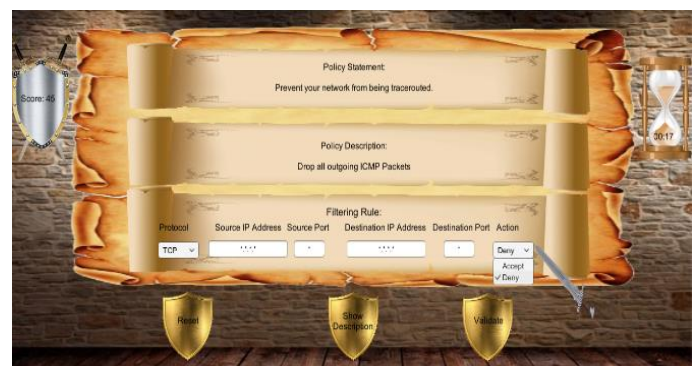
Score: 45

Policy Statement:

Prevent your network from being tracerouted.

00:17

Policy Description:

Drop all outgoing ICMP Packets

Filtering Rule:

| Protocol | Source IP Address | Source Port | Destination IP Address | Destination Port | Action |
|---|---|---|---|---|---|
| TCP | \*.\*.\*.\* | \* | \*.\*.\*.\* | \* | Deny |

Accept
✓ Deny

Reset

Show Description

Validate